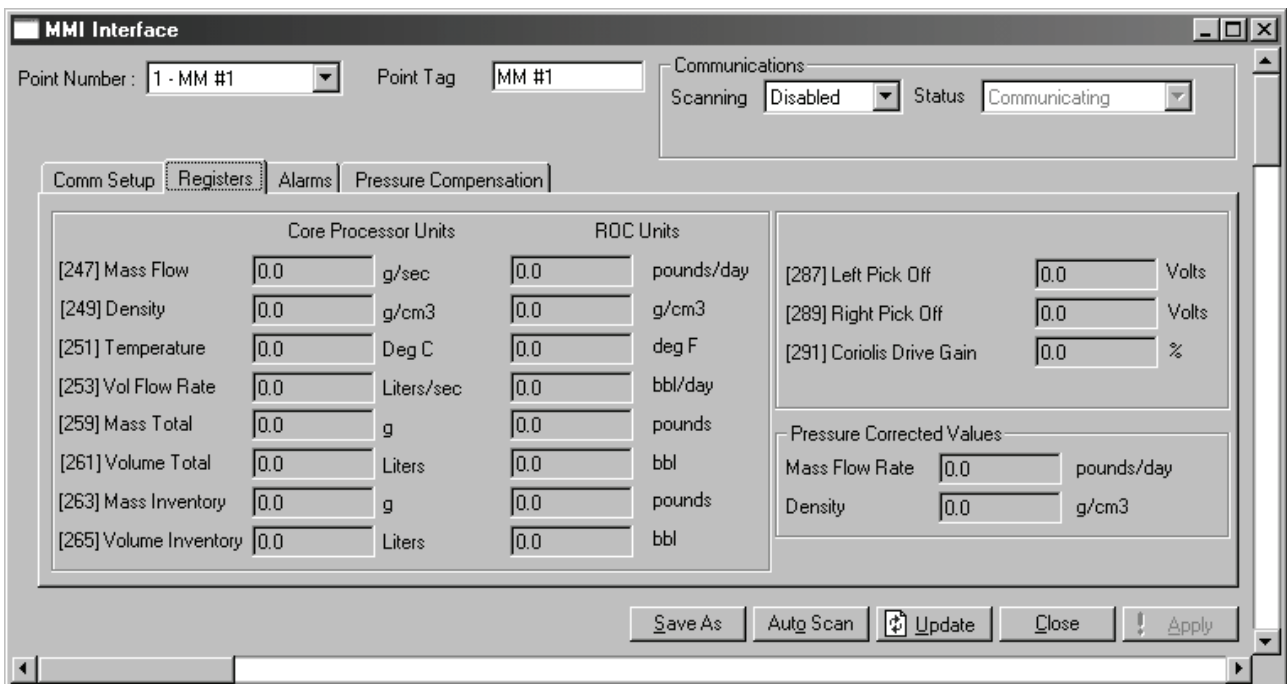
MMI Interface

Point Number : 1 - MM #1

Point Tag MM #1

Communications
Scanning Disabled Status Communicating

Comm Setup | Registers | Alarms | Pressure Compensation

| | Core Processor Units | | ROC Units | |
|---|---|---|---|---|
| [247] Mass Flow | 0.0 | g/sec | 0.0 | pounds/day |
| [249] Density | 0.0 | g/cm3 | 0.0 | g/cm3 |
| [251] Temperature | 0.0 | Deg C | 0.0 | deg F |
| [253] Vol Flow Rate | 0.0 | Liters/sec | 0.0 | bbl/day |
| [259] Mass Total | 0.0 | g | 0.0 | pounds |
| [261] Volume Total | 0.0 | Liters | 0.0 | bbl |
| [263] Mass Inventory | 0.0 | g | 0.0 | pounds |
| [265] Volume Inventory | 0.0 | Liters | 0.0 | bbl |

| | | |
|---|---|---|
| [287] Left Pick Off | 0.0 | Volts |
| [289] Right Pick Off | 0.0 | Volts |
| [291] Coriolis Drive Gain | 0.0 | % |

Pressure Corrected Values
Mass Flow Rate 0.0 pounds/day
Density 0.0 g/cm3

Save As | Auto Scan | Update | Close | Apply